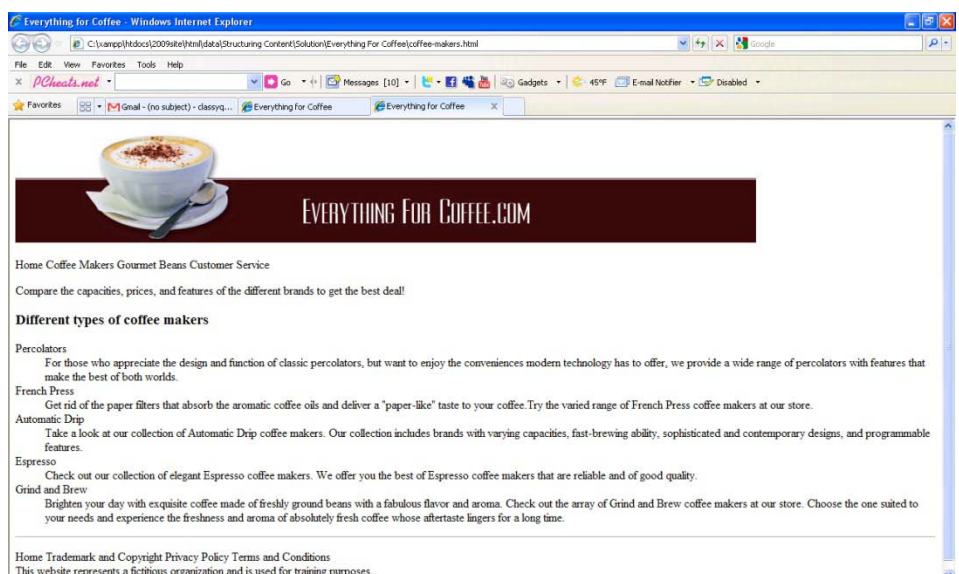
Everything for Coffee - Windows Internet Explorer

C:\xampp\htdocs\2009site\html\data\Structuring Content\Solution\Everything For Coffee\coffee-makers.html

Google

File Edit View Favorites Tools Help

PCheats.net

Go Messages [10] Gadgets 45°F E-mail Notifier Disabled

Favorites Gmail - (no subject) - classyq... Everything for Coffee Everything for Coffee

EVERYTHING FOR COFFEE.COM

Home Coffee Makers Gourmet Beans Customer Service

Compare the capacities, prices, and features of the different brands to get the best deal!

Different types of coffee makers

Percolators

For those who appreciate the design and function of classic percolators, but want to enjoy the conveniences modern technology has to offer, we provide a wide range of percolators with features that make the best of both worlds.

French Press

Get rid of the paper filters that absorb the aromatic coffee oils and deliver a "paper-like" taste to your coffee.Try the varied range of French Press coffee makers at our store.

Automatic Drip

Take a look at our collection of Automatic Drip coffee makers. Our collection includes brands with varying capacities, fast-brewing ability, sophisticated and contemporary designs, and programmable features.

Espresso

Check out our collection of elegant Espresso coffee makers. We offer you the best of Espresso coffee makers that are reliable and of good quality.

Grind and Brew

Brighten your day with exquisite coffee made of freshly ground beans with a fabulous flavor and aroma. Check out the array of Grind and Brew coffee makers at our store. Choose the one suited to your needs and experience the freshness and aroma of absolutely fresh coffee whose aftertaste lingers for a long time.

Home Trademark and Copyright Privacy Policy Terms and Conditions
This website represents a fictitious organization and is used for training purposes.